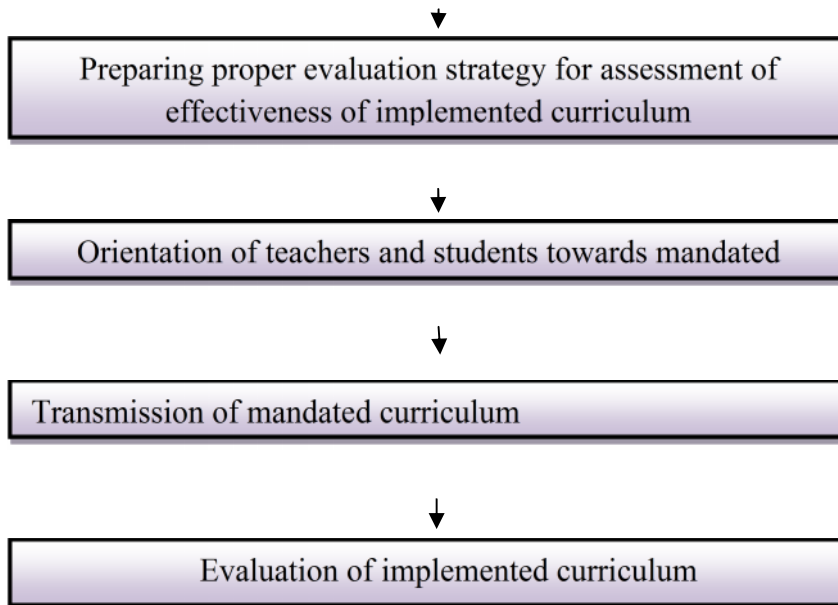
Preparing proper evaluation strategy for assessment of effectiveness of implemented curriculum

Orientation of teachers and students towards mandated

Transmission of mandated curriculum

Evaluation of implemented curriculum